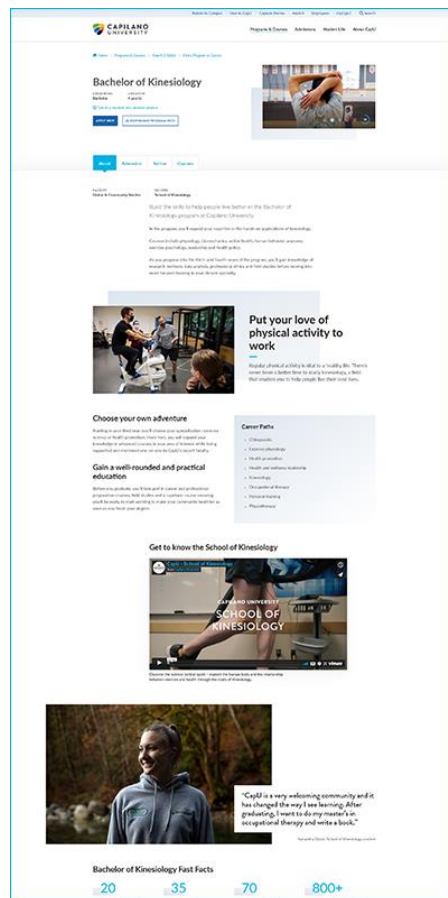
CAPILANO UNIVERSITY

Programs & Courses   Admissions   Student Life   About CapU

Bachelor of Kinesiology

APPLY NOW

About   Admission   Tuition   Courses

Build the skills to help people live better in the Bachelor of Kinesiology program at Capilano University.

Put your love of physical activity to work

Regular physical activity is vital to a healthy life. There's never been a better time to study kinesiology, a field that enables you to help people live their best lives.

Choose your own adventure

Gain a well-rounded and practical education

Career Paths

Get to know the School of Kinesiology

CAPILANO UNIVERSITY
SCHOOL OF KINESIOLOGY

"CapU is a very welcoming community and it has changed the way I see learning. After graduating, I want to do my master's in occupational therapy and write a book."

Bachelor of Kinesiology Fast Facts

20   35   70   800+